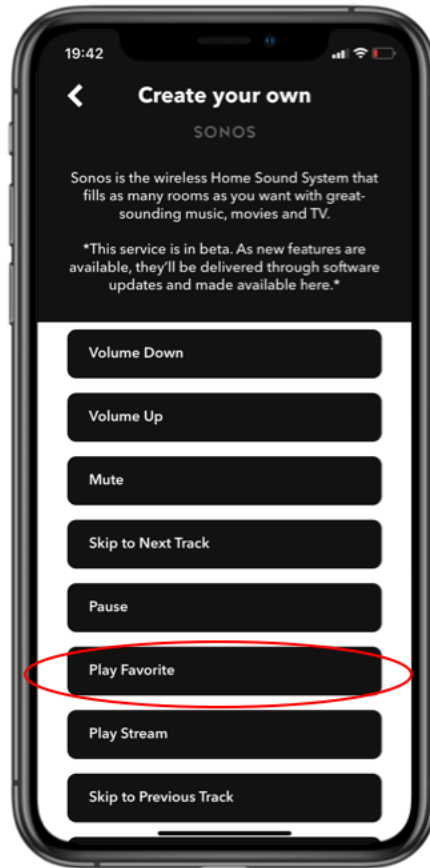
19:42

Create your own

SONOS

Sonos is the wireless Home Sound System that fills as many rooms as you want with great-sounding music, movies and TV.

*This service is in beta. As new features are available, they'll be delivered through software updates and made available here.*

Volume Down

Volume Up

Mute

Skip to Next Track

Pause

Play Favorite

Play Stream

Skip to Previous Track